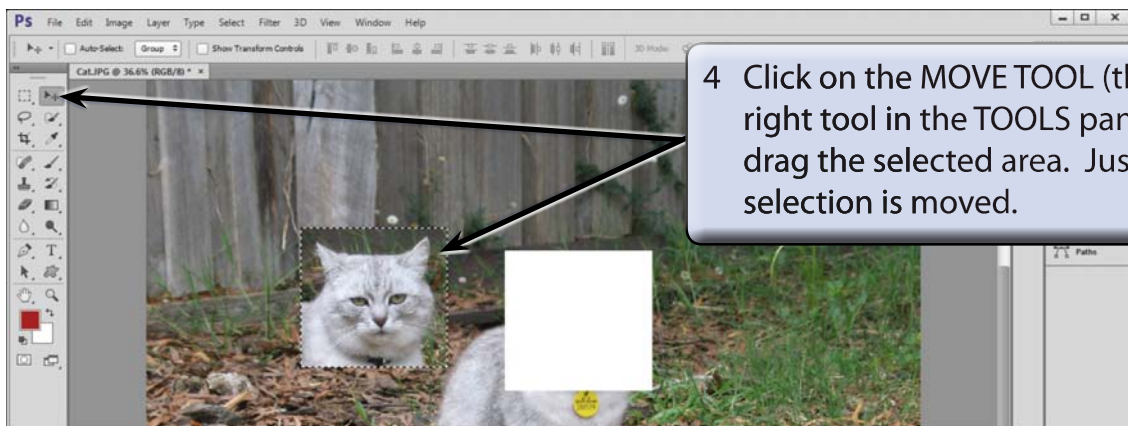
Ps File Edit Image Layer Type Select Filter 3D View Window Help

Auto-Select: Group Show Transform Controls 3D Mode:

Cat.JPG @ 36.6% (RGB/8) * ×

4 Click on the MOVE TOOL (th right tool in the TOOLS pan drag the selected area. Jus selection is moved.

Paths